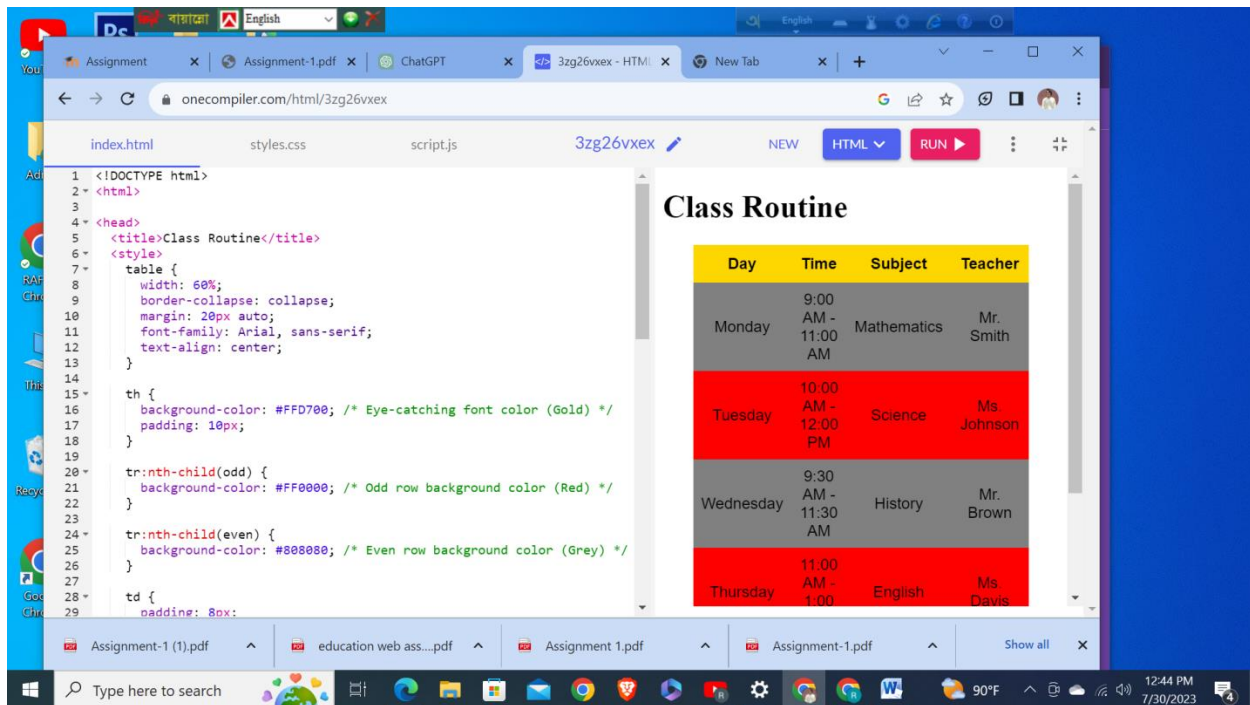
বায়াজো English

Assignment × Assignment-1.pdf × ChatGPT × 3zg26vxex - HTML × New Tab × +

onecompiler.com/html/3zg26vxex

index.html styles.css script.js 3zg26vxex NEW HTML RUN

1 <!DOCTYPE html>
2 <html>
3
4 <head>
5 <title>Class Routine</title>
6 <style>
7 table {
8 width: 60%;
9 border-collapse: collapse;
10 margin: 20px auto;
11 font-family: Arial, sans-serif;
12 text-align: center;
13 }
14
15 th {
16 background-color: #FFD700; /* Eye-catching font color (Gold) */
17 padding: 10px;
18 }
19
20 tr:nth-child(odd) {
21 background-color: #FF0000; /* Odd row background color (Red) */
22 }
23
24 tr:nth-child(even) {
25 background-color: #808080; /* Even row background color (Grey) */
26 }
27
28 td {
29 padding: 8px;

Class Routine

| Day | Time | Subject | Teacher |
|---|---|---|---|
| Monday | 9:00 AM - 11:00 AM | Mathematics | Mr. Smith |
| Tuesday | 10:00 AM - 12:00 PM | Science | Ms. Johnson |
| Wednesday | 9:30 AM - 11:30 AM | History | Mr. Brown |
| Thursday | 11:00 AM - 1:00 | English | Ms. Davis |

Assignment-1 (1).pdf education web ass....pdf Assignment 1.pdf Assignment-1.pdf Show all

Type here to search 90°F 12:44 PM 7/30/2023